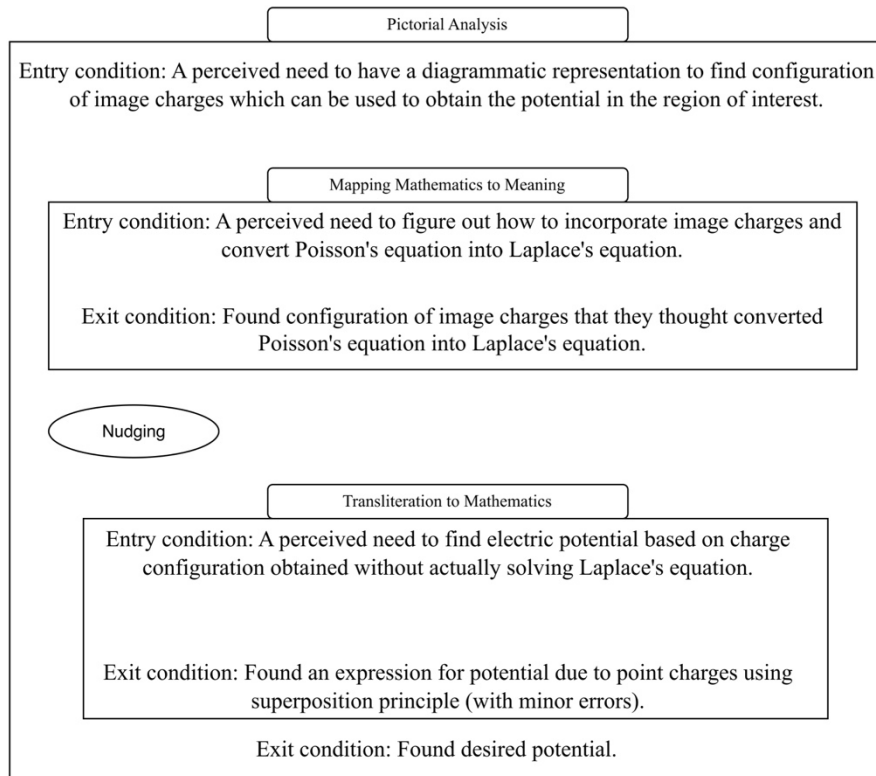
Pictorial Analysis

Entry condition: A perceived need to have a diagrammatic representation to find configuration of image charges which can be used to obtain the potential in the region of interest.

Mapping Mathematics to Meaning

Entry condition: A perceived need to figure out how to incorporate image charges and convert Poisson's equation into Laplace's equation.

Exit condition: Found configuration of image charges that they thought converted Poisson's equation into Laplace's equation.

Nudging

Transliteration to Mathematics

Entry condition: A perceived need to find electric potential based on charge configuration obtained without actually solving Laplace's equation.

Exit condition: Found an expression for potential due to point charges using superposition principle (with minor errors).

Exit condition: Found desired potential.